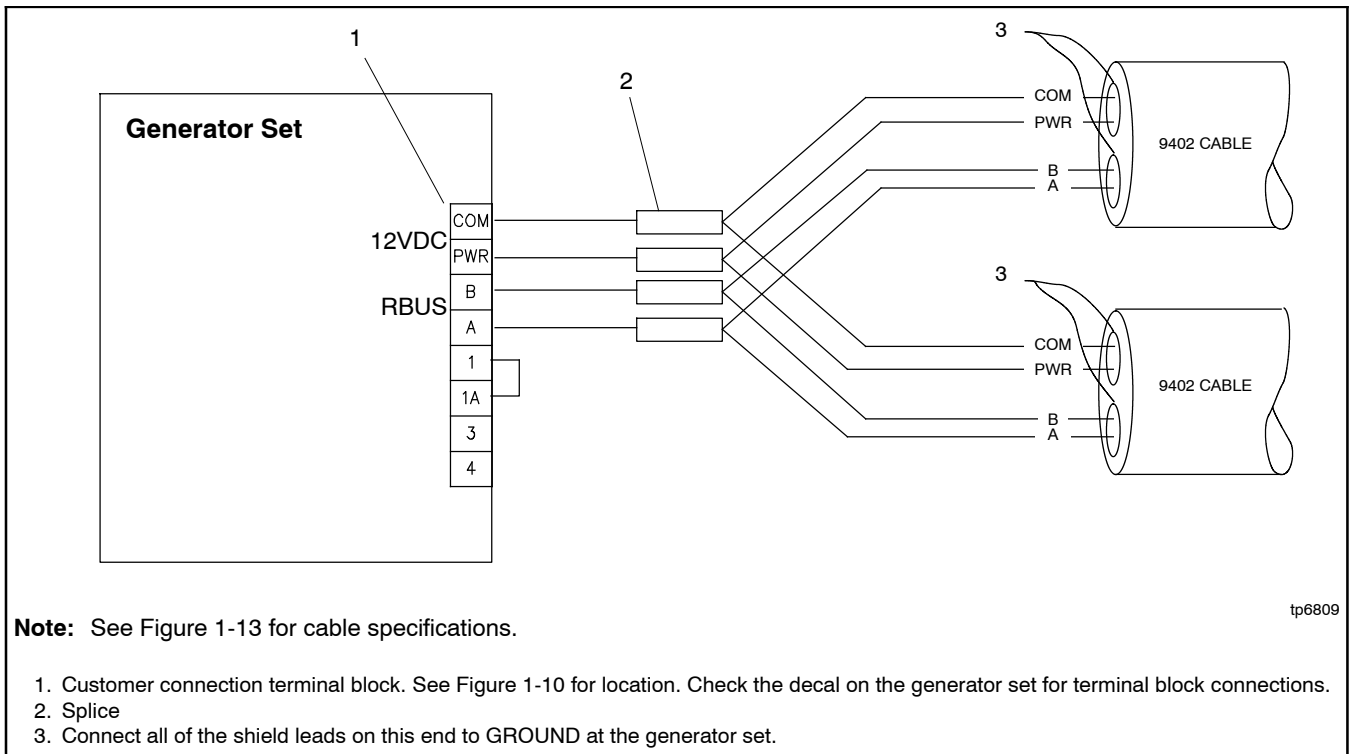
1

2

3

Generator Set

12VDC

RBUS

COM
PWR
B
A
1
1A
3
4

COM
PWR
B
A
9402 CABLE

3

COM
PWR
B
A
9402 CABLE

tp6809

**Note:** See Figure 1-13 for cable specifications.

1. Customer connection terminal block. See Figure 1-10 for location. Check the decal on the generator set for terminal block connections.
2. Splice
3. Connect all of the shield leads on this end to GROUND at the generator set.